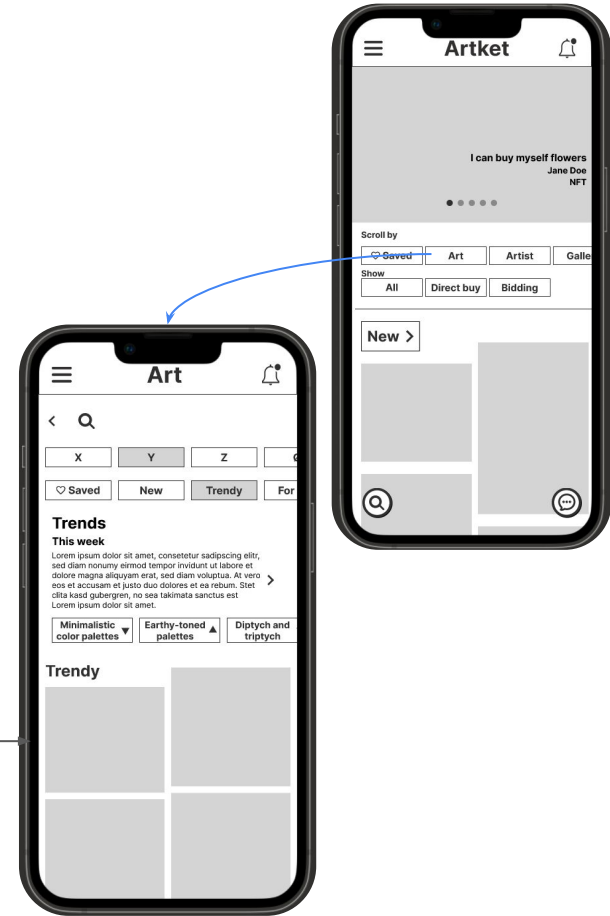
Artket

I can buy myself flowers
Jane Doe
NFT

Scroll by
♡ Saved Art Artist Galle
Show
All Direct buy Bidding

New >

Art

<

X Y Z G
♡ Saved New Trendy For

Trends
This week
Lorem ipsum dolor sit amet, consetetur sadipscing elitr, sed diam nonumy eirmod tempor invidunt ut labore et dolore magna aliquyam erat, sed diam voluptua. At vero eos et accusam et justo duo dolores et ea rebum. Stet clita kasd gubergren, no sea takimata sanctus est Lorem ipsum dolor sit amet.

Minimalistic color palettes ▼ Earthy-toned palettes ▲ Diptych and triptych

Trendy